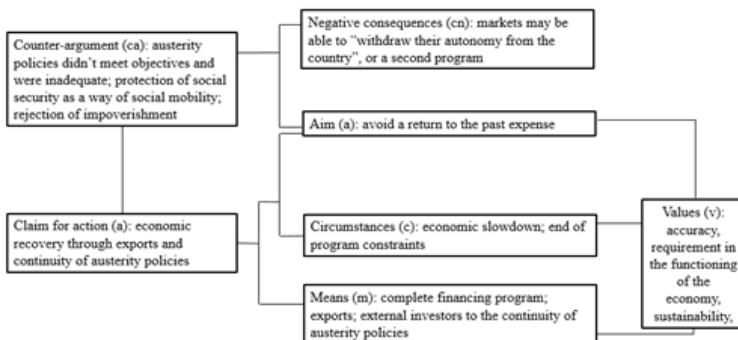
Counter-argument (ca): austerity policies didn't meet objectives and were inadequate; protection of social security as a way of social mobility; rejection of impoverishment

Negative consequences (cn): markets may be able to "withdraw their autonomy from the country", or a second program

Aim (a): avoid a return to the past expense

Claim for action (a): economic recovery through exports and continuity of austerity policies

Circumstances (c): economic slowdown; end of program constraints

Means (m): complete financing program; exports; external investors to the continuity of austerity policies

Values (v): accuracy, requirement in the functioning of the economy, sustainability,